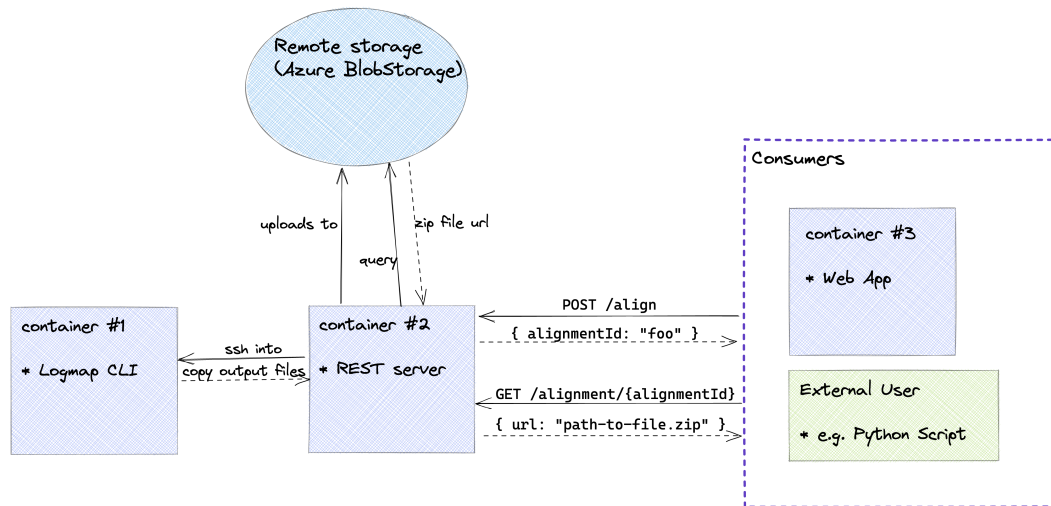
Remote storage
(Azure BlobStorage)

uploads to

query

zip file url

Consumers

container #3

* Web App

container #1

* Logmap CLI

ssh into

copy output files

container #2

* REST server

POST /align

{ alignmentId: "foo" }

GET /alignment/{alignmentId}

{ url: "path-to-file.zip" }

External User

* e.g. Python Script